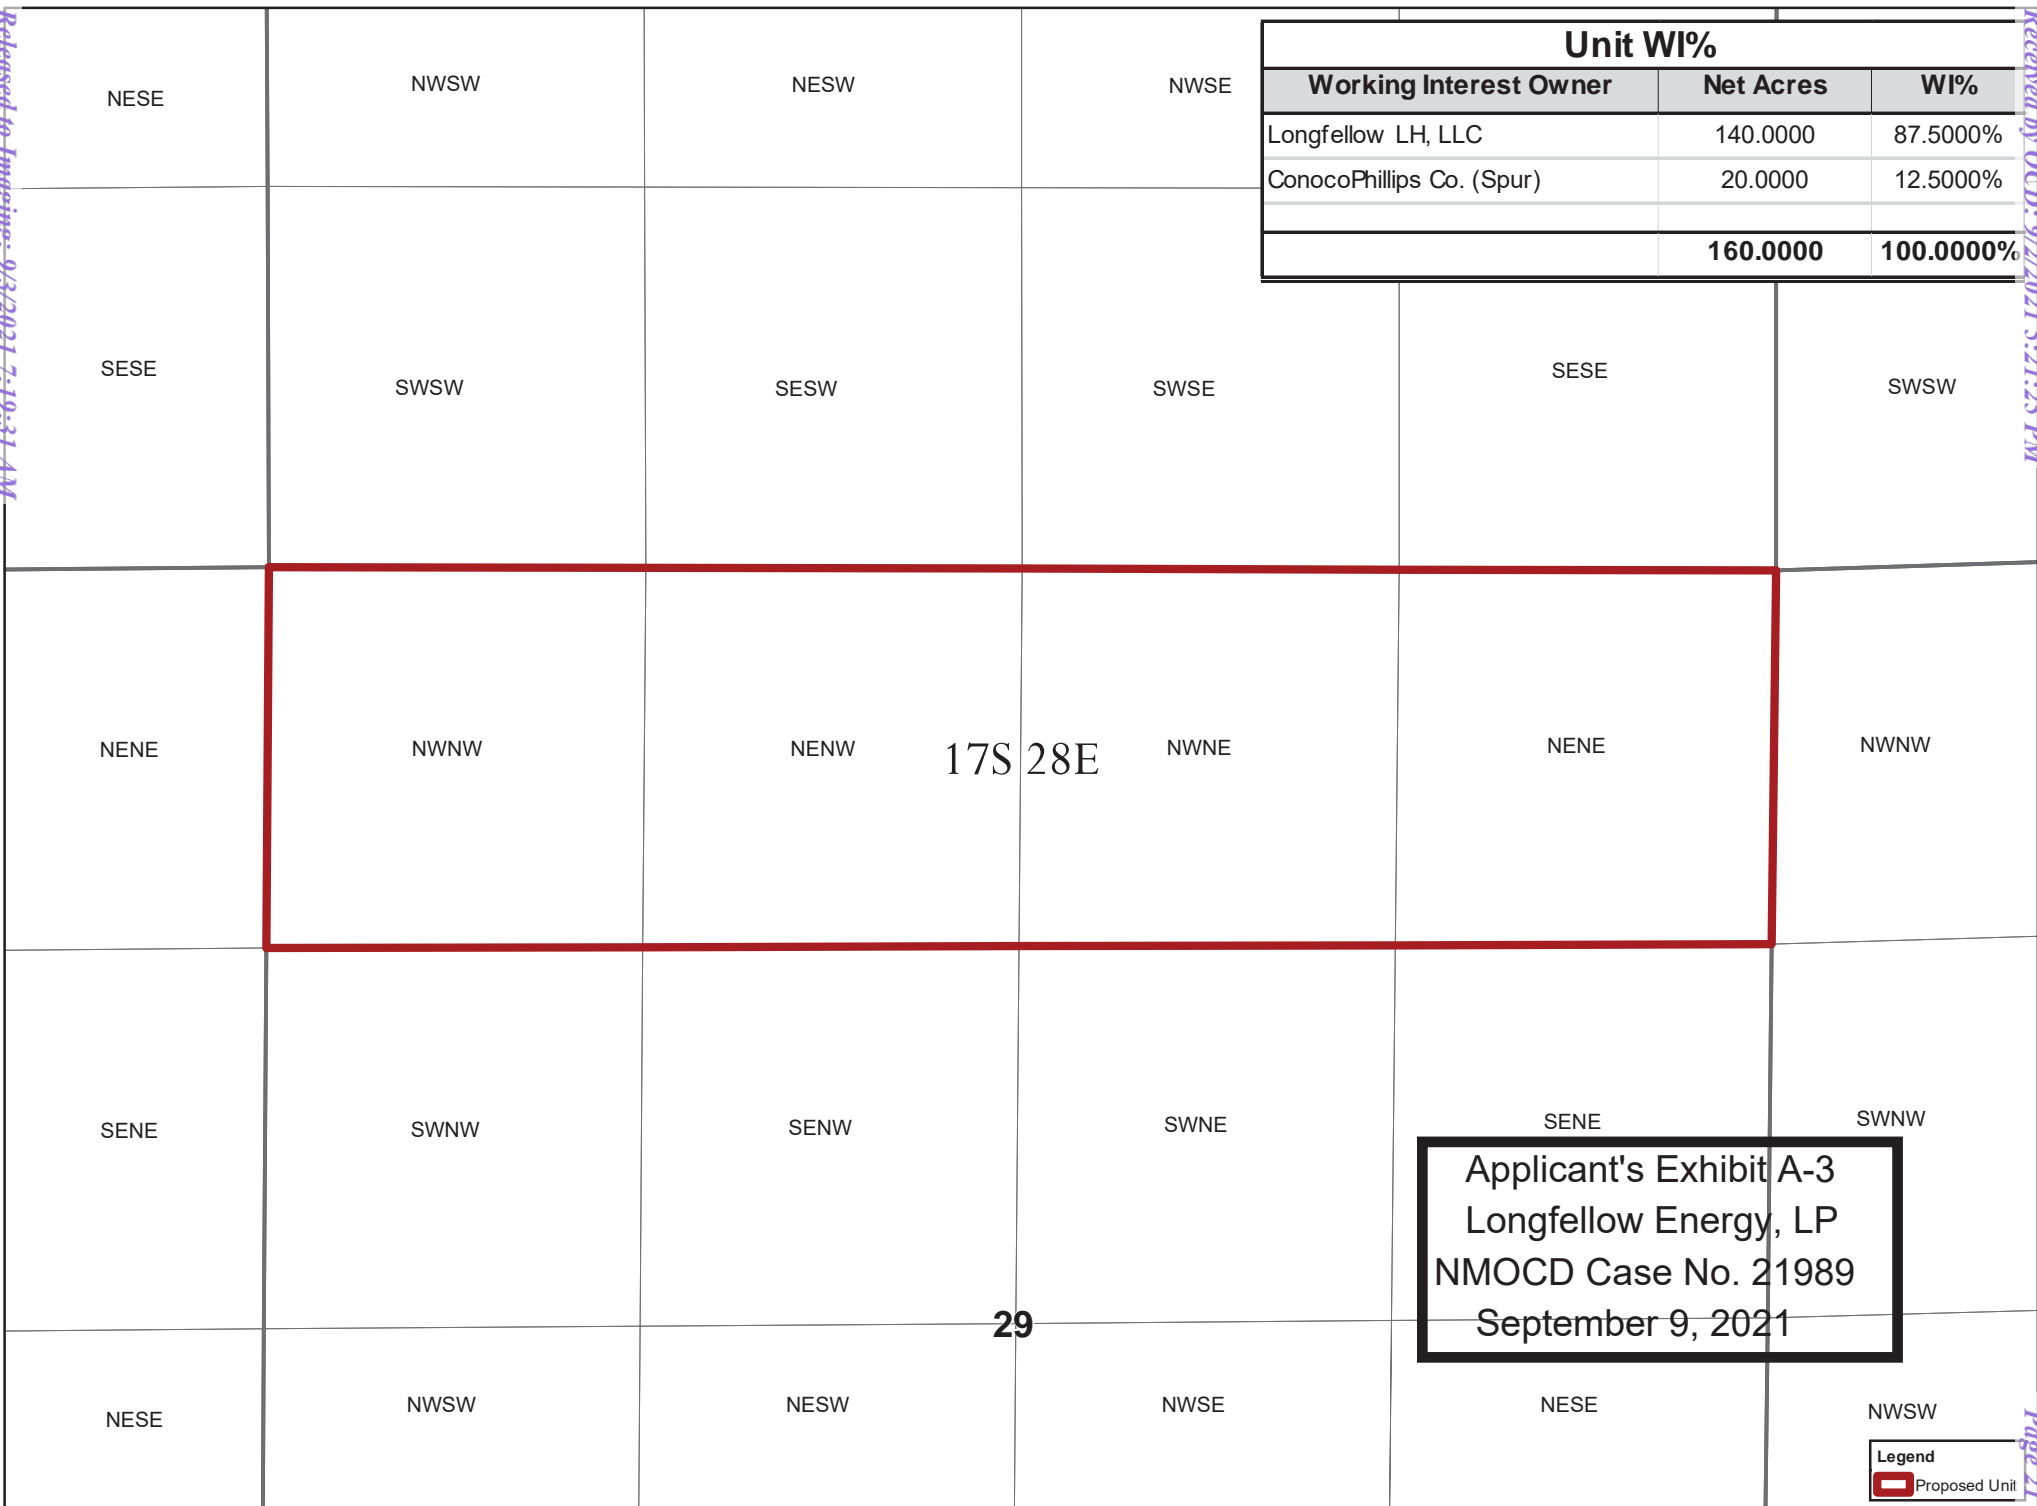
Released to Imaging: 9/3/2021 7:19:31 AM

Received by OCD: 9/2/2021 5:21:25 PM

Unit WI%

| Working Interest Owner | Net Acres | WI% |
|---|---|---|
| Longfellow LH, LLC | 140.0000 | 87.5000% |
| ConocoPhillips Co. (Spur) | 20.0000 | 12.5000% |
| | | |
| | 160.0000 | 100.0000% |

NESE

NWSW

NESW

NWSE

SESE

SWSW

SESW

SWSE

SESE

SWSW

NENE

NWNW

NENW

17S 28E

NWNE

NENE

NWNW

SENE

SWNW

SENW

SWNE

SENE

SWNW

Applicant's Exhibit A-3
Longfellow Energy, LP
NMOCD Case No. 21989
September 9, 2021

29

NESE

NWSW

NESW

NWSE

NESE

NWSW

Legend
Proposed Unit

Page 2